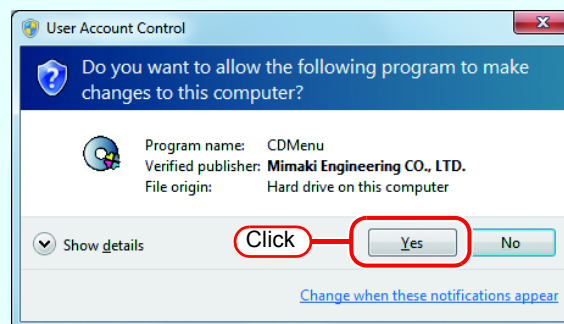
User Account Control

Do you want to allow the following program to make changes to this computer?

Program name: CDMenu
Verified publisher: Mimaki Engineering CO., LTD.
File origin: Hard drive on this computer

Show details

Click

Yes

No

Change when these notifications appear